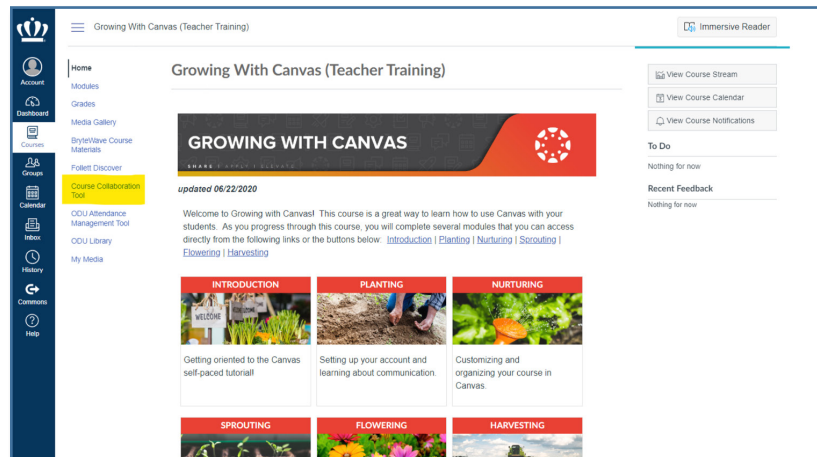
Account
Dashboard
Courses
Groups
Calendar
Inbox
History
Commons
Help

Growing With Canvas (Teacher Training)

Immersive Reader

Home
Modules
Grades
Media Gallery
BryteWave Course Materials
Follett Discover
Course Collaboration Tool
ODU Attendance Management Tool
ODU Library
My Media

Growing With Canvas (Teacher Training)

GROWING WITH CANVAS
SHARE | APPLY | ELEVATE

updated 06/22/2020

Welcome to Growing with Canvas! This course is a great way to learn how to use Canvas with your students. As you progress through this course, you will complete several modules that you can access directly from the following links or the buttons below: Introduction | Planting | Nurturing | Sprouting | Flowering | Harvesting

INTRODUCTION
WELCOME
Getting oriented to the Canvas self-paced tutorial!

PLANTING
Setting up your account and learning about communication.

NURTURING
Customizing and organizing your course in Canvas.

SPROUTING

FLOWERING

HARVESTING

View Course Stream
View Course Calendar
View Course Notifications

To Do
Nothing for now

Recent Feedback
Nothing for now